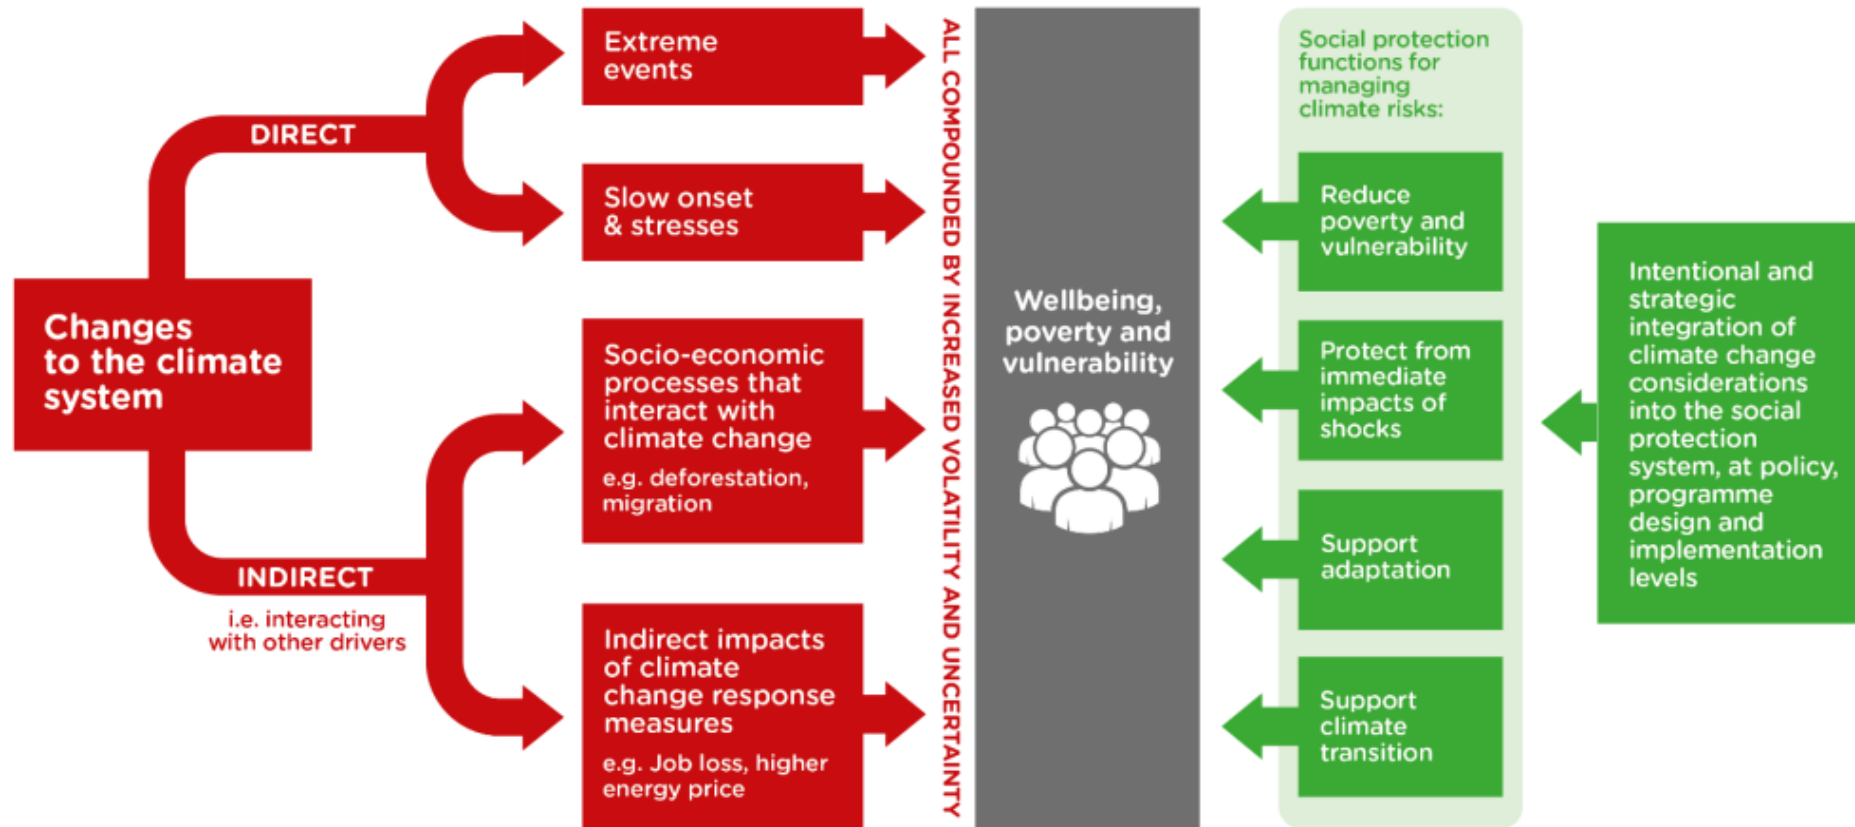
Changes to the climate system

DIRECT

INDIRECT

i.e. interacting with other drivers

Extreme events

Slow onset & stresses

Socio-economic processes that interact with climate change

e.g. deforestation, migration

Indirect impacts of climate change response measures

e.g. Job loss, higher energy price

ALL COMPOUNDED BY INCREASED VOLATILITY AND UNCERTAINTY

Wellbeing, poverty and vulnerability

Social protection functions for managing climate risks:

Reduce poverty and vulnerability

Protect from immediate impacts of shocks

Support adaptation

Support climate transition

Intentional and strategic integration of climate change considerations into the social protection system, at policy, programme design and implementation levels